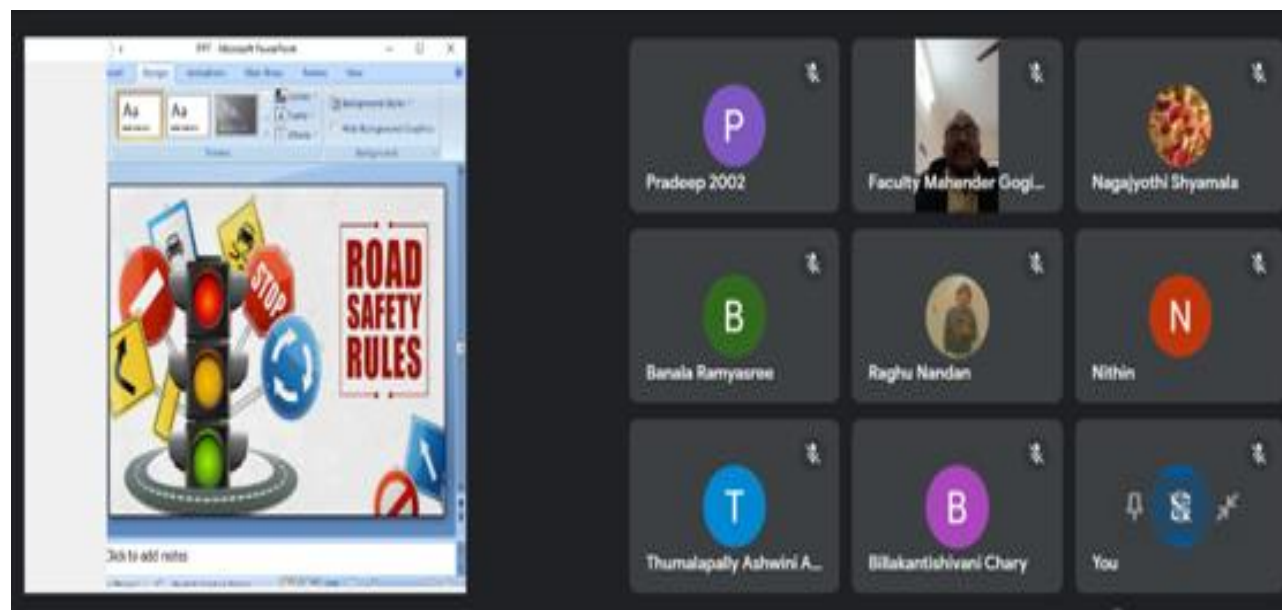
PPT - Microsoft PowerPoint

Design

Animations

Slide Show

Review

View

Aa

Aa

Background Styles

Hide Background Graphics

Themes

Background

STOP

ROAD SAFETY RULES

Click to add notes

P

Pradeep 2002

Faculty Mahender Gogi...

Nagajyothi Shyamala

B

Banala Ramyasree

Raghu Nandan

N

Nithin

T

Thumalapally Ashwini A...

B

Billakantishivani Chary

You